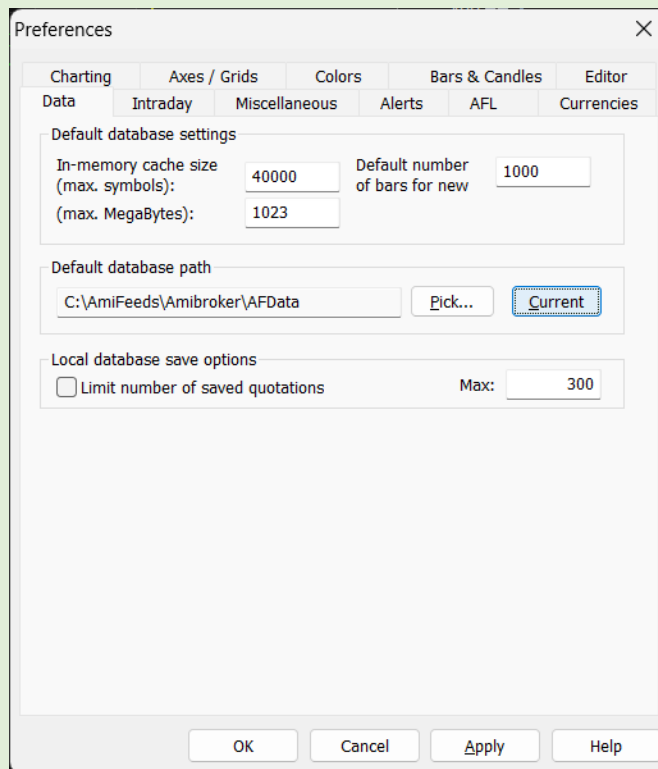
Preferences

Charting | Axes / Grids | Colors | Bars & Candles | Editor
Data | Intraday | Miscellaneous | Alerts | AFL | Currencies

Default database settings

In-memory cache size (max. symbols): 40000

Default number of bars for new 1000

(max. MegaBytes): 1023

Default database path

C:\AmiFeeds\Amibroker\AFData

Pick...

Current

Local database save options

Limit number of saved quotations

Max: 300

OK

Cancel

Apply

Help